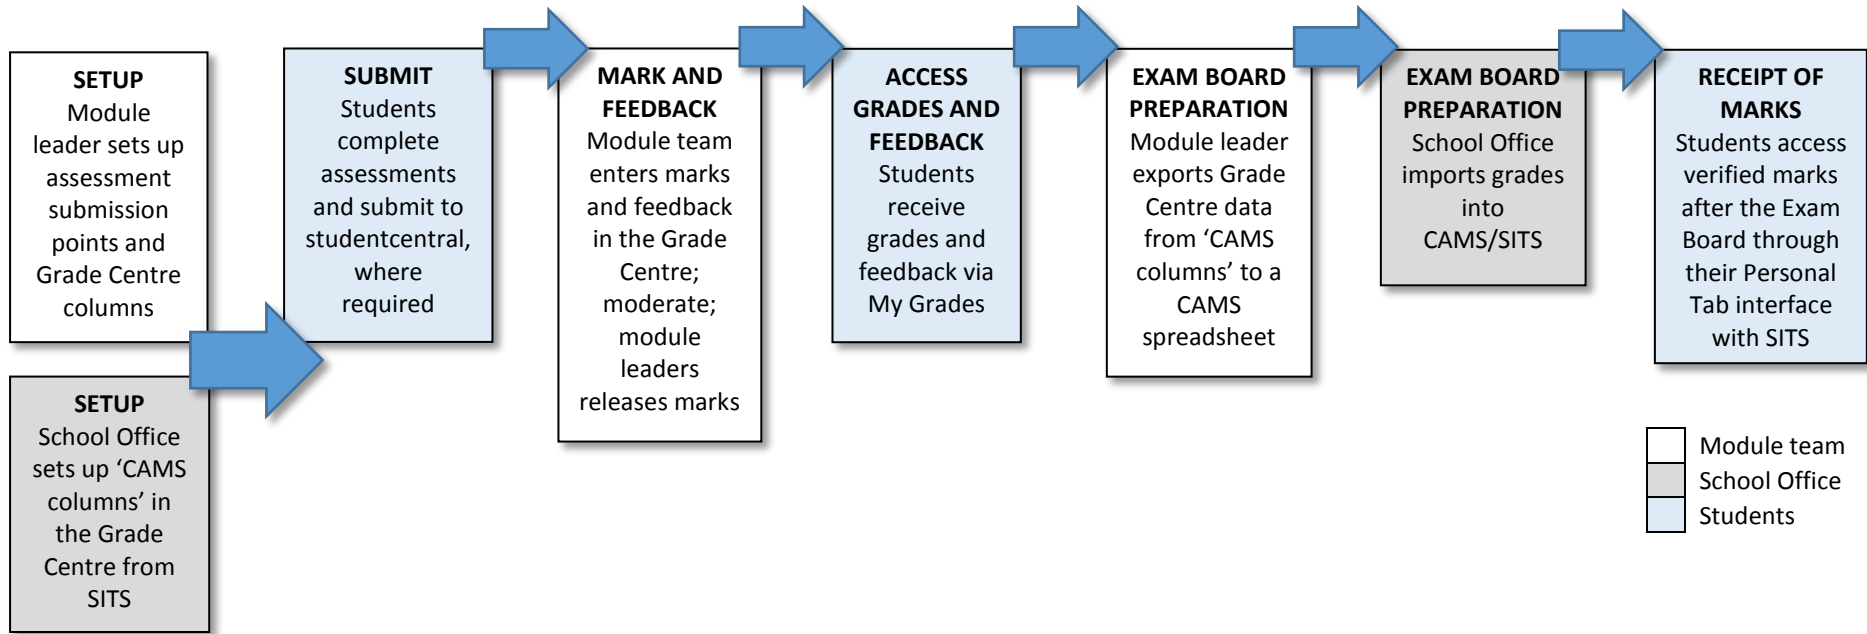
SETUP
Module leader sets up assessment submission points and Grade Centre columns

SETUP
School Office sets up 'CAMS columns' in the Grade Centre from SITS

SUBMIT
Students complete assessments and submit to studentcentral, where required

MARK AND FEEDBACK
Module team enters marks and feedback in the Grade Centre; moderate; module leaders releases marks

ACCESS GRADES AND FEEDBACK
Students receive grades and feedback via My Grades

EXAM BOARD PREPARATION
Module leader exports Grade Centre data from 'CAMS columns' to a CAMS spreadsheet

EXAM BOARD PREPARATION
School Office imports grades into CAMS/SITS

RECEIPT OF MARKS
Students access verified marks after the Exam Board through their Personal Tab interface with SITS

Module team
School Office
Students